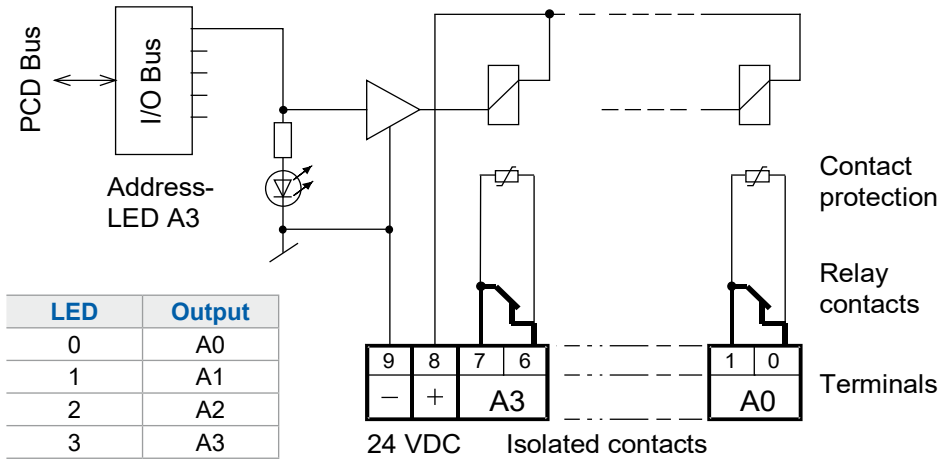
PCD Bus

I/O Bus

Address-
LED A3

Contact
protection

Relay
contacts

Terminals

| LED | Output |
|---|---|
| 0 | A0 |
| 1 | A1 |
| 2 | A2 |
| 3 | A3 |

9 8 7 6

– +

A3

1 0

A0

24 VDC Isolated contacts